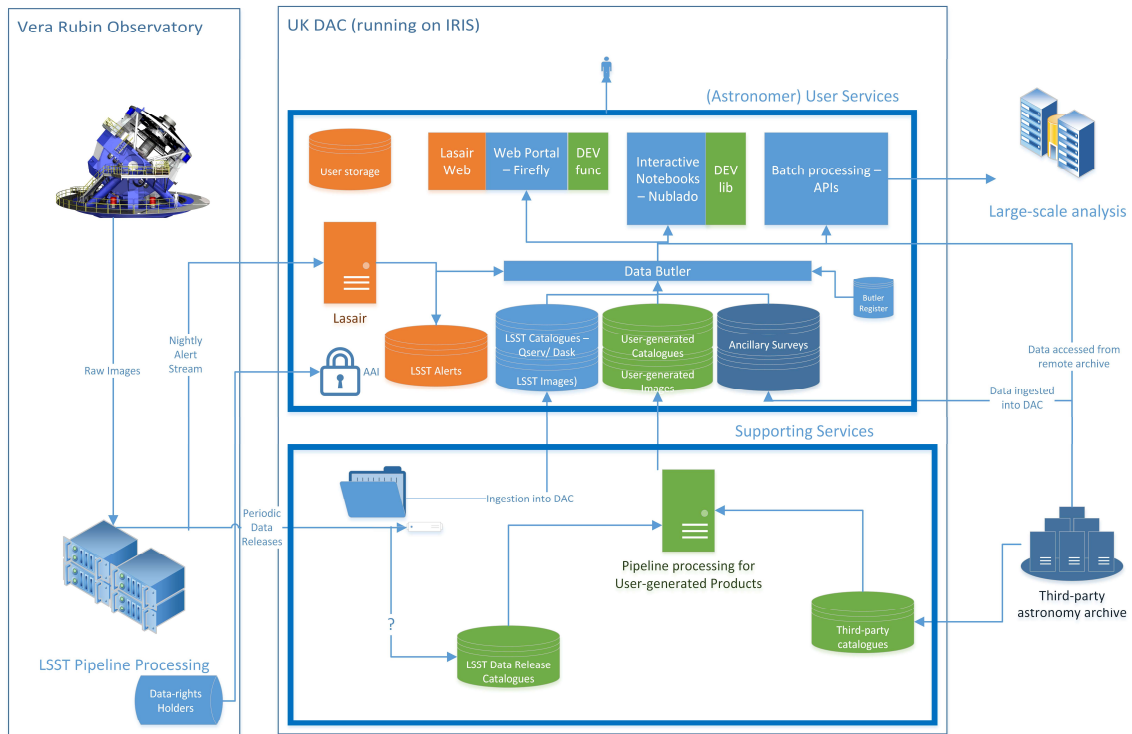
Vera Rubin Observatory

UK DAC (running on IRIS)

(Astronomer) User Services

User storage

Lasair Web

Web Portal – Firefly

DEV func

Interactive Notebooks – Nublado

DEV lib

Batch processing – APIs

Large-scale analysis

Lasair

Data Butler

Butler Register

Nightly Alert Stream

Raw Images

AAI

LSST Alerts

LSST Catalogues – Qserv/ Dask

LSST Images)

User-generated Catalogues

User-generated Images

Ancillary Surveys

Data accessed from remote archive

Data ingested into DAC

Supporting Services

Ingestion into DAC

Periodic Data Releases

Pipeline processing for User-generated Products

?

LSST Data Release Catalogues

Third-party catalogues

Third-party astronomy archive

LSST Pipeline Processing

Data-rights Holders